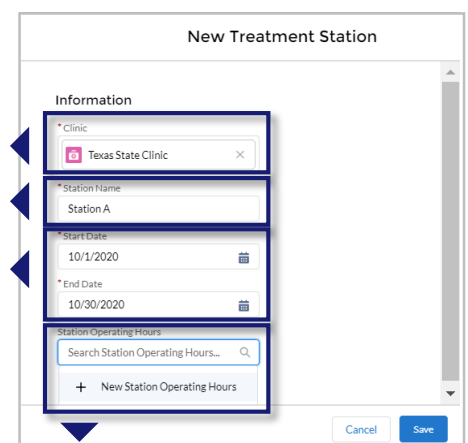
New Treatment Station

Information

* Clinic

Texas State Clinic

* Station Name

Station A

* Start Date

10/1/2020

* End Date

10/30/2020

Station Operating Hours

Search Station Operating Hours...

+ New Station Operating Hours

Cancel

Save